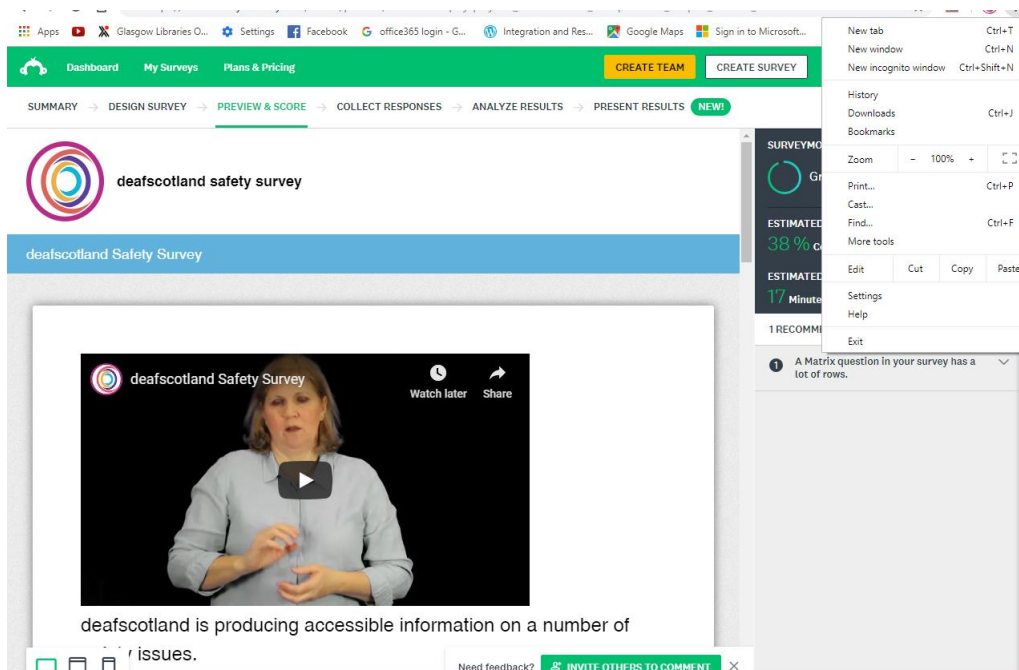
Apps Glasgow Libraries O... Settings Facebook office365 login - G... Integration and Res... Google Maps Sign in to Microsoft...

Dashboard My Surveys Plans & Pricing CREATE TEAM CREATE SURVEY

SUMMARY → DESIGN SURVEY → PREVIEW & SCORE → COLLECT RESPONSES → ANALYZE RESULTS → PRESENT RESULTS NEW!

deafscotland safety survey

deafscotland Safety Survey

deafscotland Safety Survey
Watch later Share

deafscotland is producing accessible information on a number of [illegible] issues.

New tab Ctrl+T
New window Ctrl+N
New incognito window Ctrl+Shift+N
History
Downloads Ctrl+J
Bookmarks
Zoom − 100% +
Print... Ctrl+P
Cast...
Find... Ctrl+F
More tools
Edit Cut Copy Paste
Settings
Help
Exit

SURVEYMO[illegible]
Gr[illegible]
ESTIMATED
38 % Co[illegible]
ESTIMATED
17 Minute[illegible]
1 RECOMM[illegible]
A Matrix question in your survey has a lot of rows.

Need feedback? INVITE OTHERS TO COMMENT